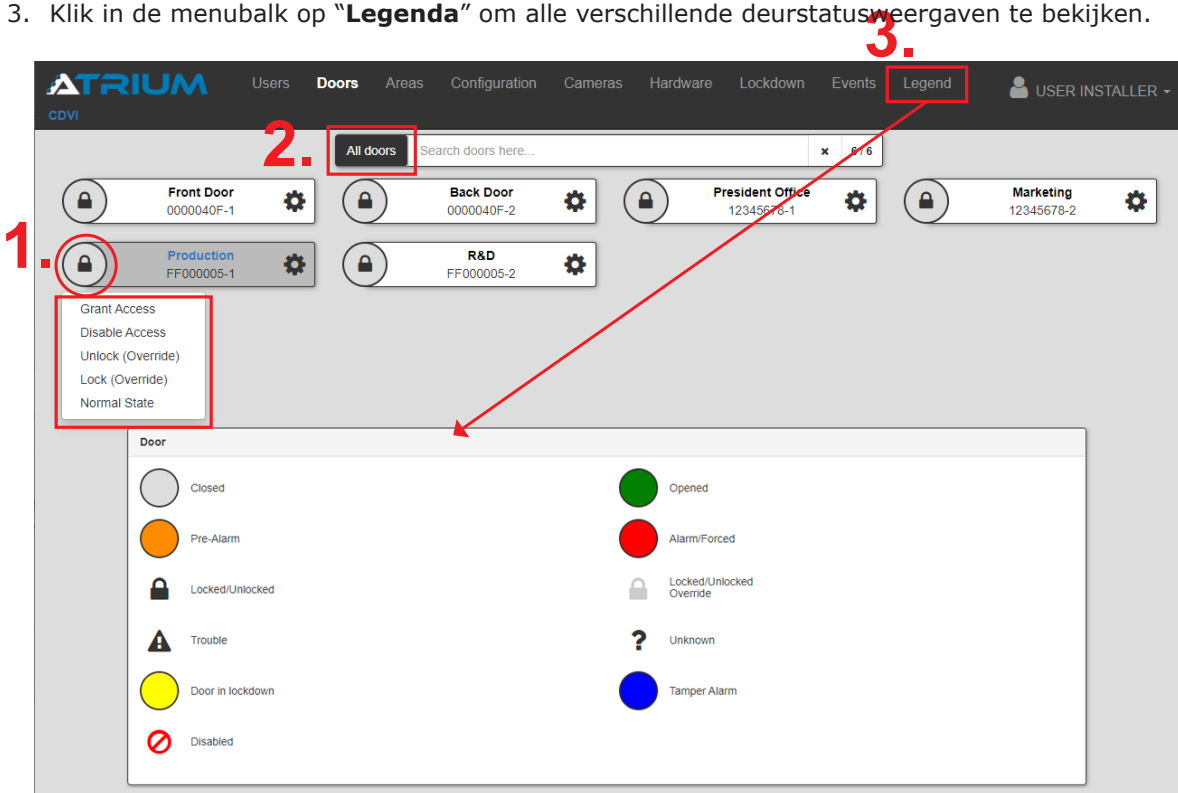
3. Klik in de menubalk op "**Legenda**" om alle verschillende deurstatusweergaven te bekijken.

3.

ATRIUM
CDVI

Users Doors Areas Configuration Cameras Hardware Lockdown Events Legend

USER INSTALLER

2.

All doors Search doors here... × 6 / 6

Front Door
0000040F-1

Back Door
0000040F-2

President Office
12345678-1

Marketing
12345678-2

1.

Production
FF000005-1

R&D
FF000005-2

Grant Access
Disable Access
Unlock (Override)
Lock (Override)
Normal State

Door

Closed

Opened

Pre-Alarm

Alarm/Forced

Locked/Unlocked

Locked/Unlocked Override

Trouble

Unknown

Door in lockdown

Tamper Alarm

Disabled